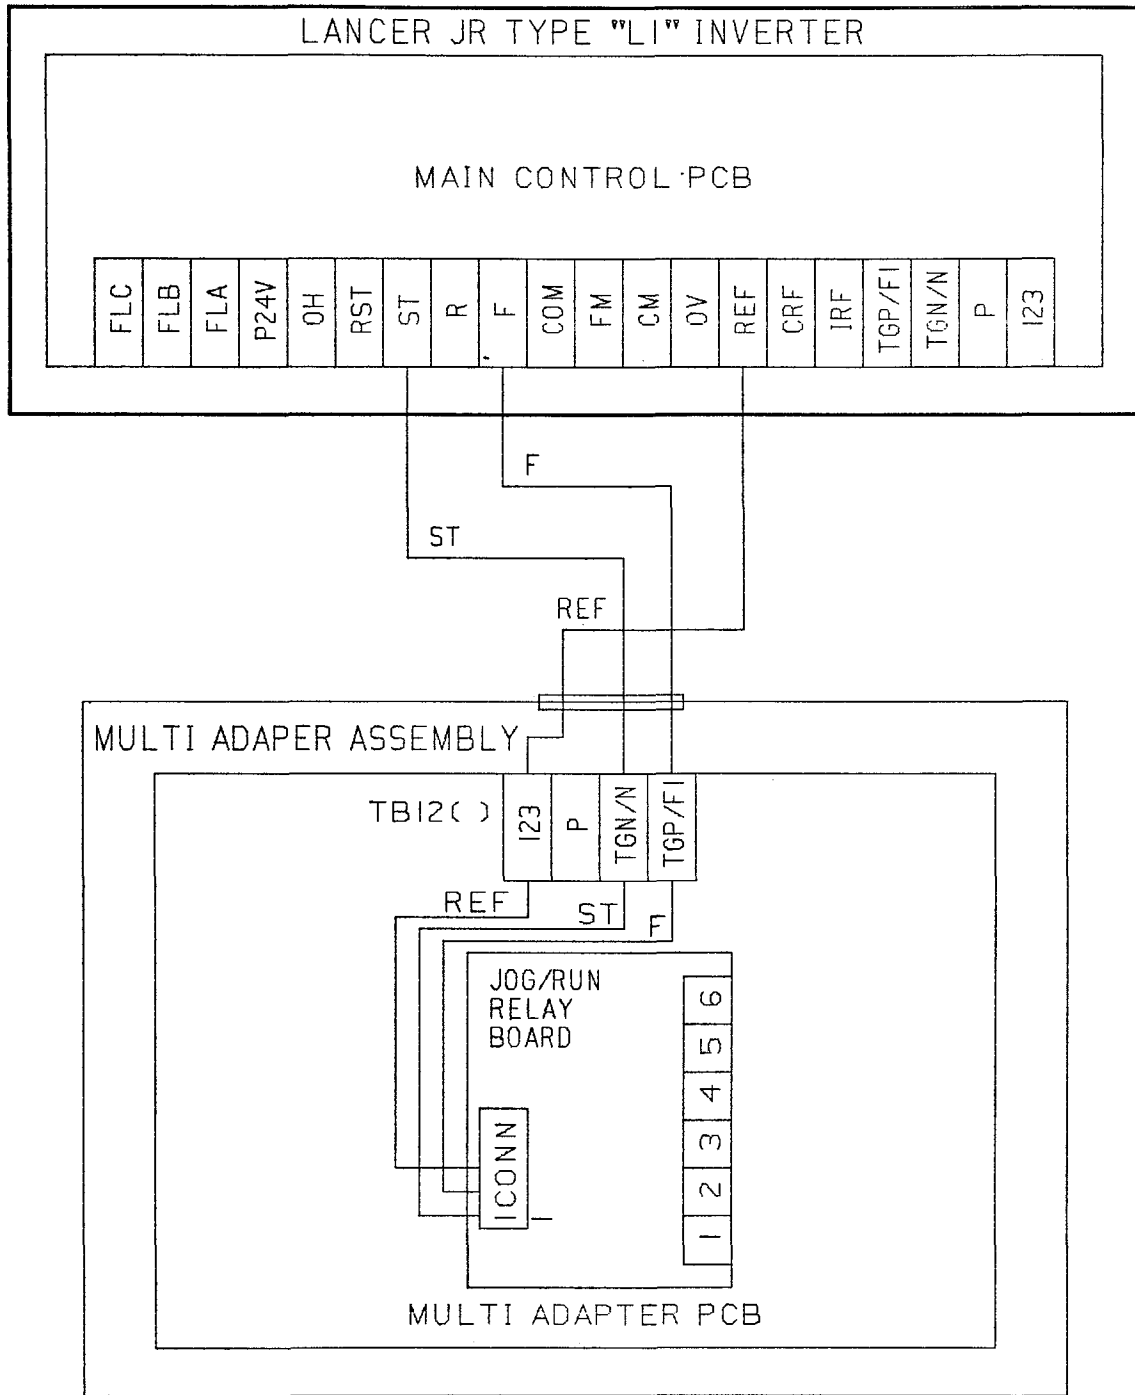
LANCER JR TYPE "LI" INVERTER

MAIN CONTROL PCB

FLC FLB FLA P24V OH RST ST R F COM FM CM OV REF CRF IRF TGP/FI TGN/N P I23

F

ST

REF

MULTI ADAPER ASSEMBLY

TB12( )

I23 P TGN/N TGP/FI

REF

ST

F

JOG/RUN RELAY BOARD

6 5 4 3 2 1

ICONN

MULTI ADAPTER PCB